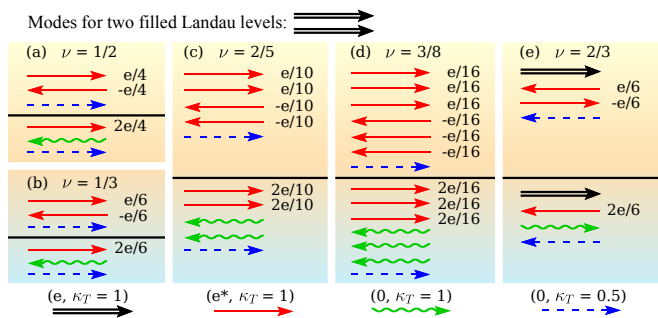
Modes for two filled Landau levels:

(a) $\nu = 1/2$
e/4
-e/4
2e/4

(b) $\nu = 1/3$
e/6
-e/6
2e/6

(c) $\nu = 2/5$
e/10
e/10
-e/10
-e/10
2e/10
2e/10

(d) $\nu = 3/8$
e/16
e/16
e/16
-e/16
-e/16
-e/16
2e/16
2e/16
2e/16

(e) $\nu = 2/3$
e/6
-e/6
2e/6

(e, $\kappa_T = 1$)
(e*, $\kappa_T = 1$)
(0, $\kappa_T = 1$)
(0, $\kappa_T = 0.5$)